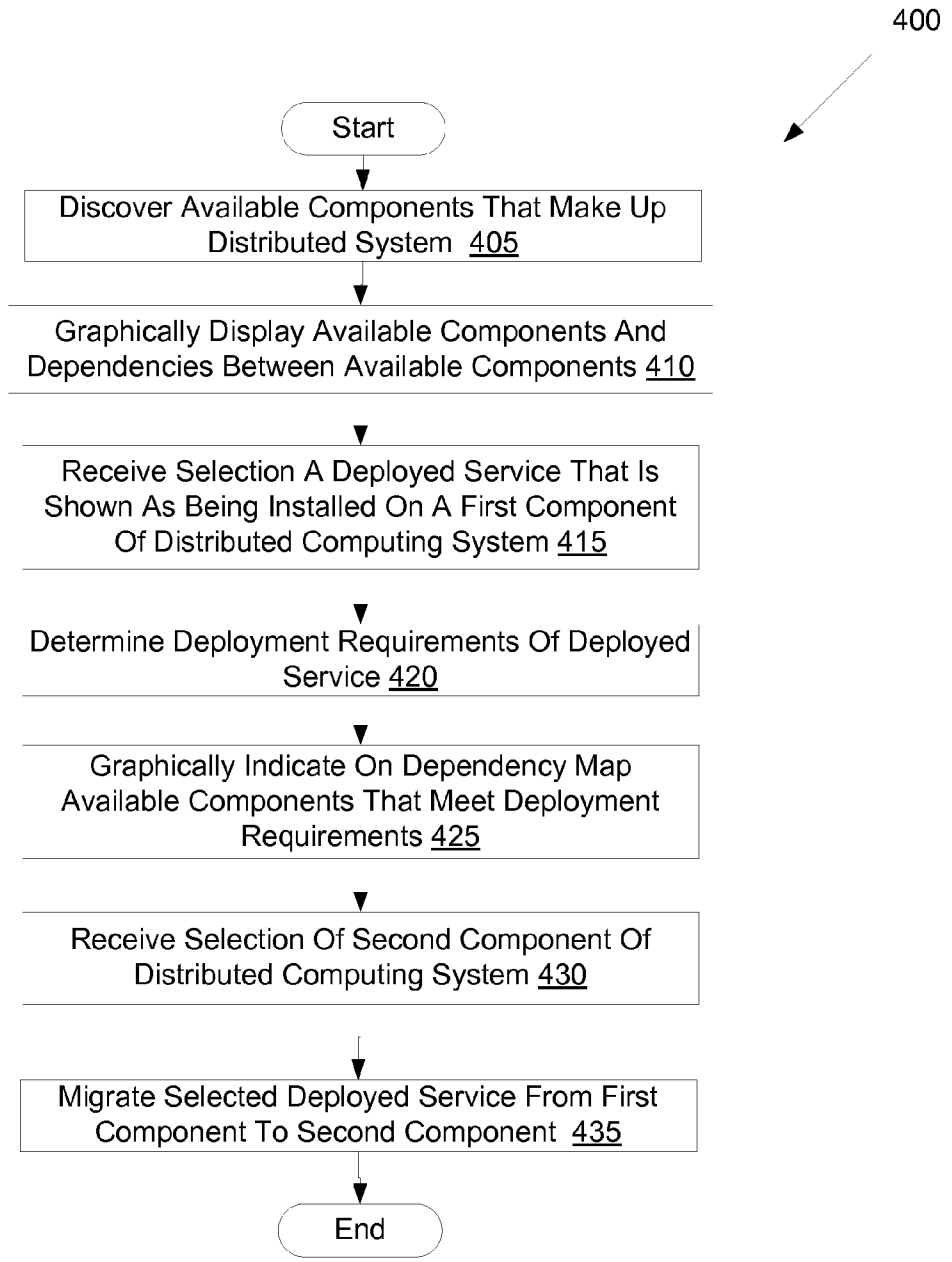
400

Start

Discover Available Components That Make Up Distributed System 405

Graphically Display Available Components And Dependencies Between Available Components 410

Receive Selection A Deployed Service That Is Shown As Being Installed On A First Component Of Distributed Computing System 415

Determine Deployment Requirements Of Deployed Service 420

Graphically Indicate On Dependency Map Available Components That Meet Deployment Requirements 425

Receive Selection Of Second Component Of Distributed Computing System 430

Migrate Selected Deployed Service From First Component To Second Component 435

End